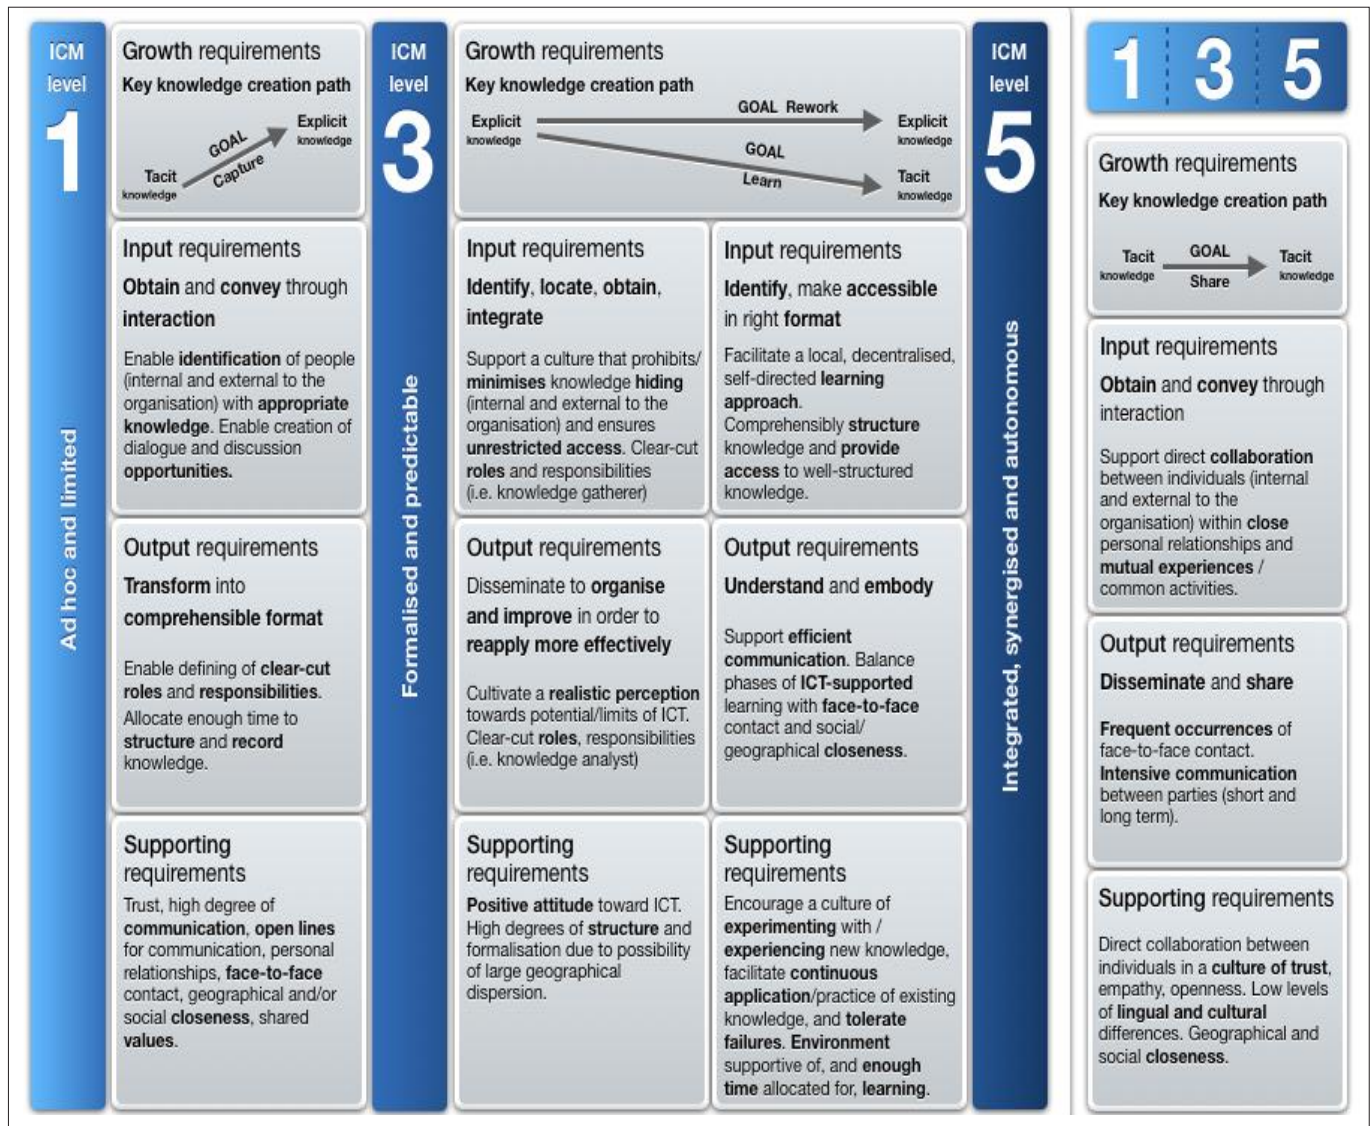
ICM level 1

Ad hoc and limited

Growth requirements

Key knowledge creation path

Tacit knowledge GOAL Capture Explicit knowledge

Input requirements

Obtain and convey through interaction

Enable identification of people (internal and external to the organisation) with appropriate knowledge. Enable creation of dialogue and discussion opportunities.

Output requirements

Transform into comprehensible format

Enable defining of clear-cut roles and responsibilities.

Allocate enough time to structure and record knowledge.

Supporting requirements

Trust, high degree of communication, open lines for communication, personal relationships, face-to-face contact, geographical and/or social closeness, shared values.

ICM level 3

Formalised and predictable

Growth requirements

Key knowledge creation path

Explicit knowledge GOAL Rework Explicit knowledge

GOAL Learn Tacit knowledge

Input requirements

Identify, locate, obtain, integrate

Support a culture that prohibits/ minimises knowledge hiding (internal and external to the organisation) and ensures unrestricted access. Clear-cut roles and responsibilities (i.e. knowledge gatherer)

Input requirements

Identify, make accessible in right format

Facilitate a local, decentralised, self-directed learning approach. Comprehensibly structure knowledge and provide access to well-structured knowledge.

Output requirements

Disseminate to organise and improve in order to reapply more effectively

Cultivate a realistic perception towards potential/limits of ICT. Clear-cut roles, responsibilities (i.e. knowledge analyst)

Output requirements

Understand and embody

Support efficient communication. Balance phases of ICT-supported learning with face-to-face contact and social/ geographical closeness.

Supporting requirements

Positive attitude toward ICT. High degrees of structure and formalisation due to possibility of large geographical dispersion.

Supporting requirements

Encourage a culture of experimenting with / experiencing new knowledge, facilitate continuous application/practice of existing knowledge, and tolerate failures. Environment supportive of, and enough time allocated for, learning.

ICM level 5

Integrated, synergised and autonomous

1 3 5

Growth requirements

Key knowledge creation path

Tacit knowledge GOAL Share Tacit knowledge

Input requirements

Obtain and convey through interaction

Support direct collaboration between individuals (internal and external to the organisation) within close personal relationships and mutual experiences / common activities.

Output requirements

Disseminate and share

Frequent occurrences of face-to-face contact. Intensive communication between parties (short and long term).

Supporting requirements

Direct collaboration between individuals in a culture of trust, empathy, openness. Low levels of lingual and cultural differences. Geographical and social closeness.